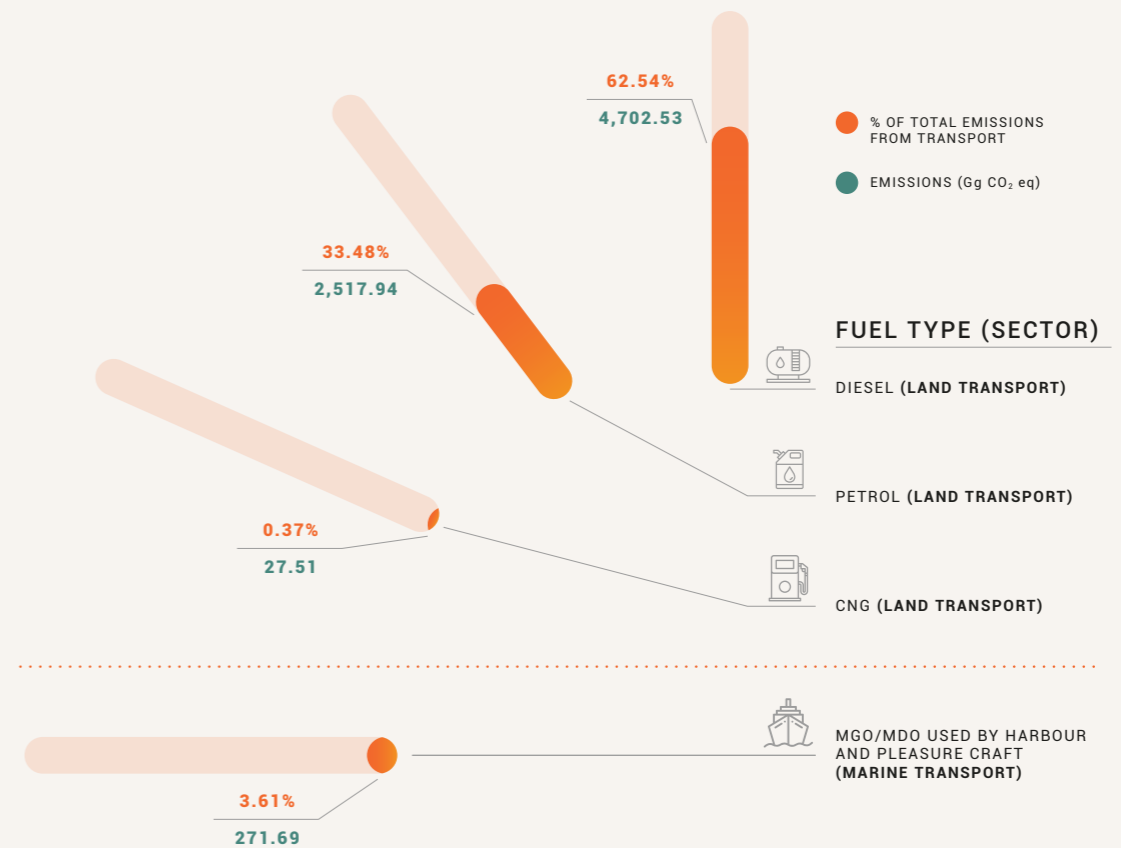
62.54%

4,702.53

% OF TOTAL EMISSIONS FROM TRANSPORT

EMISSIONS (Gg $CO_2$ eq)

33.48%

2,517.94

FUEL TYPE (SECTOR)

DIESEL (LAND TRANSPORT)

PETROL (LAND TRANSPORT)

0.37%

27.51

CNG (LAND TRANSPORT)

MGO/MDO USED BY HARBOUR AND PLEASURE CRAFT (MARINE TRANSPORT)

3.61%

271.69